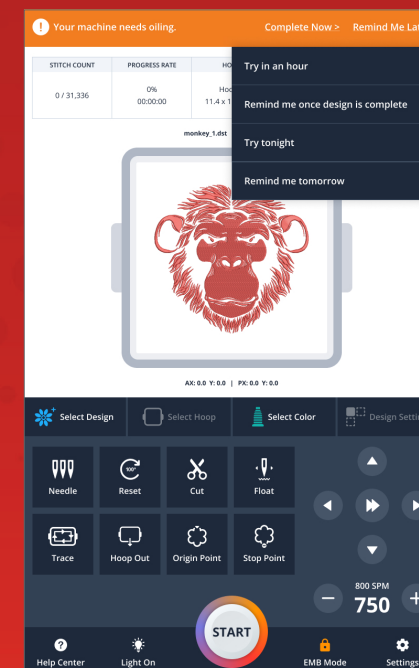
Your machine needs oiling. Complete Now > Remind Me Lat

| STITCH COUNT | PROGRESS RATE | HO |
|---|---|---|
| 0 / 31,336 | 0% 00:00:00 | Hoo 11.4 x 1 |

Try in an hour

Remind me once design is complete

Try tonight

Remind me tomorrow

monkey_1.dst

AX: 0.0 Y: 0.0 | PX: 0.0 Y: 0.0

Select Design

Select Hoop

Select Color

Design Setti

Needle

100
Reset

Cut

Float

Trace

Hoop Out

Origin Point

Stop Point

800 SPM

750

START

Help Center

Light On

EMB Mode

Settings